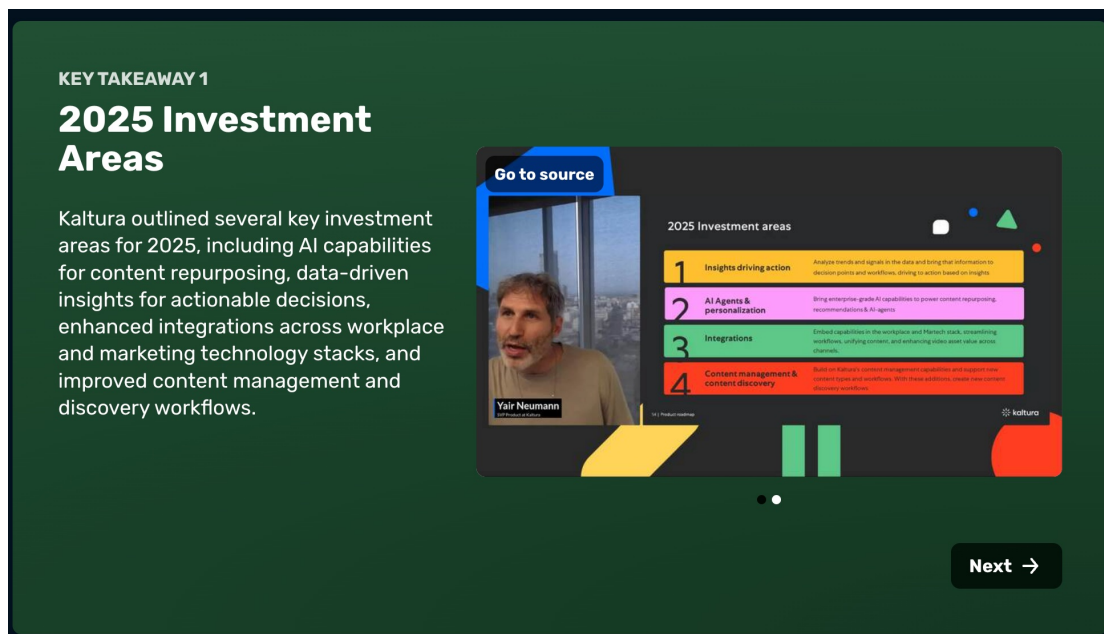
KEY TAKEAWAY 1

2025 Investment Areas

Kaltura outlined several key investment areas for 2025, including AI capabilities for content repurposing, data-driven insights for actionable decisions, enhanced integrations across workplace and marketing technology stacks, and improved content management and discovery workflows.

Go to source

2025 Investment areas

| | | |
|---|---|---|
| 1 | Insights driving action | Analyze trends and signals in the data and bring that information to decision points and workflows, driving to action based on insights |
| 2 | AI Agents & personalization | Bring enterprise-grade AI capabilities to power content repurposing, recommendations & AI-agents |
| 3 | Integrations | Embed capabilities in the workplace and Martech stack, streamlining workflows, unifying content, and enhancing video asset value across channels. |
| 4 | Content management & content discovery | Build on Kaltura's content management capabilities and support new content types and workflows. With these additions, create new content discovery workflows |

Yair Neumann
SVP Product at Kaltura

14 | Product roadmap

kaltura

Next →